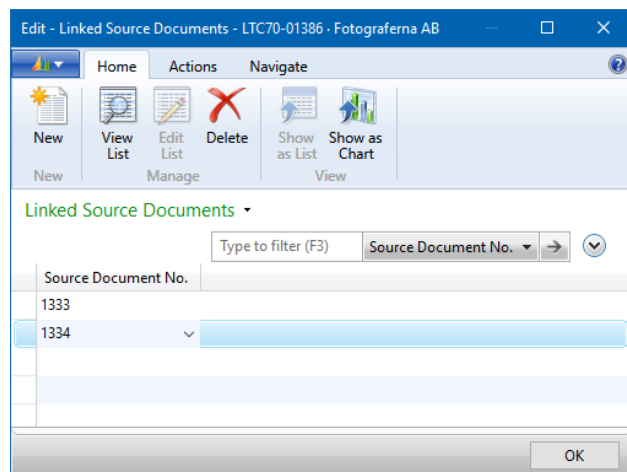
Edit - Linked Source Documents - LTC70-01386 · Fotograferna AB

Home Actions Navigate

New
New

View List
Edit List
Delete
Manage

Show as List
Show as Chart
View

Linked Source Documents ▾

Type to filter (F3) Source Document No. ▾ →

| Source Document No. |
|---|
| 1333 |
| 1334 |

OK